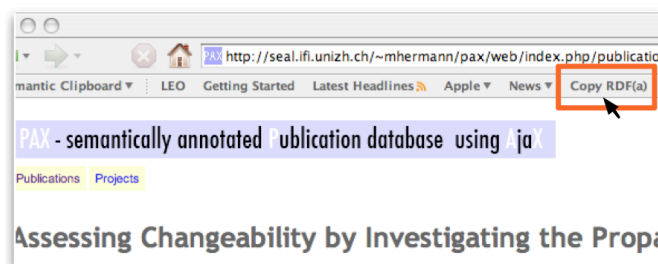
PAX http://seal.ifi.unizh.ch/~mhermann/pax/web/index.php/publicatio

mantic Clipboard ▾ LEO Getting Started Latest Headlines Apple ▾ News ▾ Copy RDF(a)

PAX - semantically annotated Publication database using AjaX

Publications Projects

Assessing Changeability by Investigating the Propa